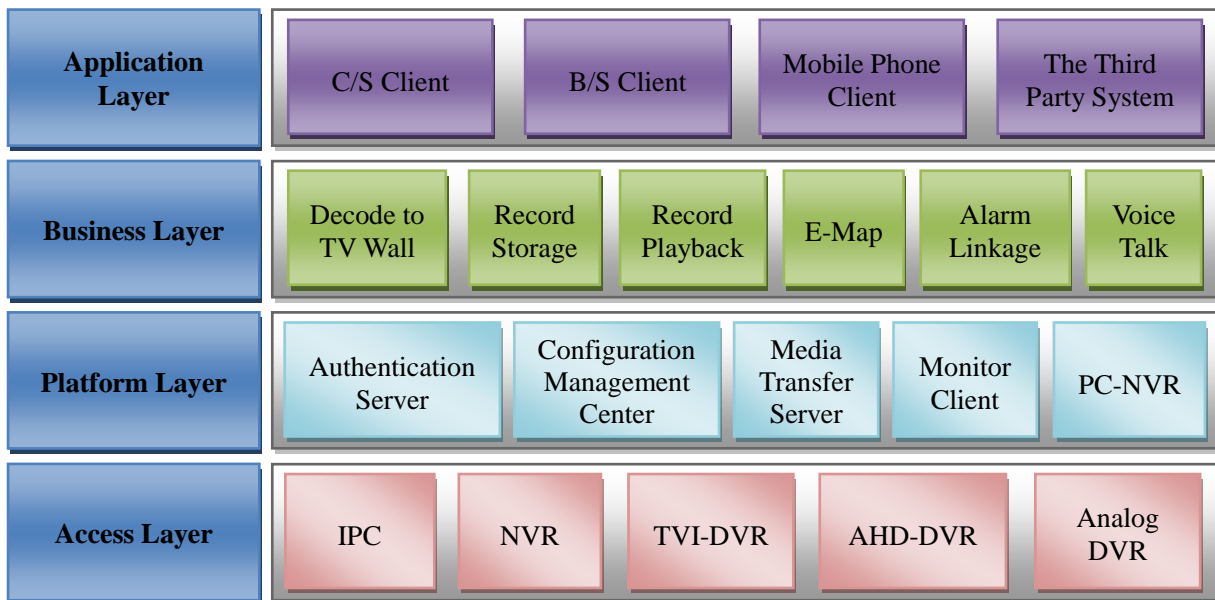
Application Layer

C/S Client

B/S Client

Mobile Phone Client

The Third Party System

Business Layer

Decode to TV Wall

Record Storage

Record Playback

E-Map

Alarm Linkage

Voice Talk

Platform Layer

Authentication Server

Configuration Management Center

Media Transfer Server

Monitor Client

PC-NVR

Access Layer

IPC

NVR

TVI-DVR

AHD-DVR

Analog DVR